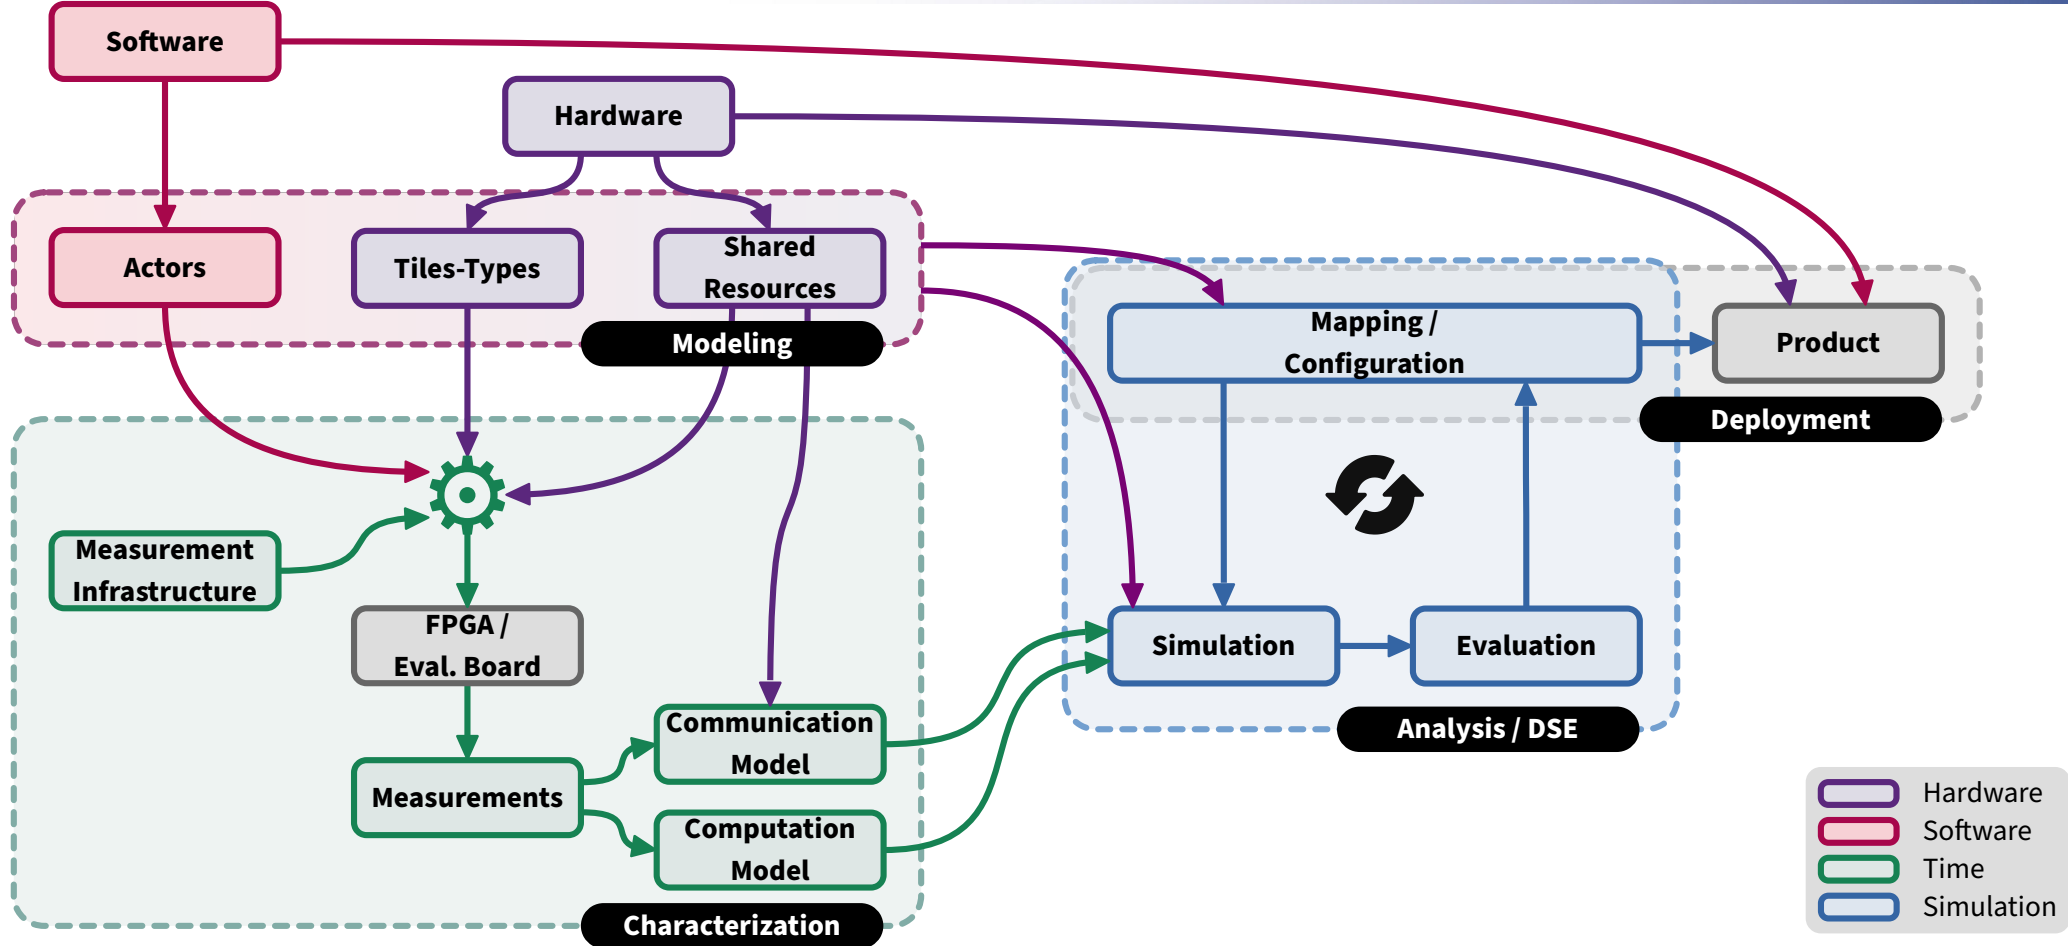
Software

Hardware

Actors

Tiles-Types

Shared Resources

Modeling

Mapping / Configuration

Product

Deployment

Measurement Infrastructure

FPGA / Eval. Board

Measurements

Communication Model

Computation Model

Characterization

Simulation

Evaluation

Analysis / DSE

Hardware
Software
Time
Simulation